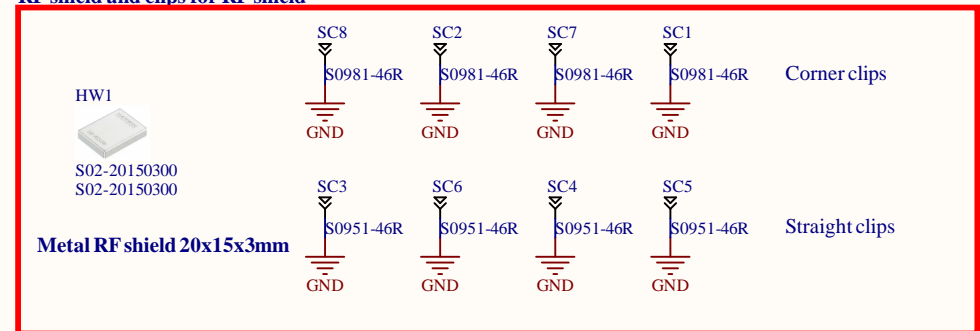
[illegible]

HW1

S02-20150300
S02-20150300

Metal RF shield 20x15x3mm

SC8
S0981-46R
GND

SC2
S0981-46R
GND

SC7
S0981-46R
GND

SC1
S0981-46R
GND

Corner clips

SC3
S0951-46R
GND

SC6
S0951-46R
GND

SC4
S0951-46R
GND

SC5
S0951-46R
GND

Straight clips